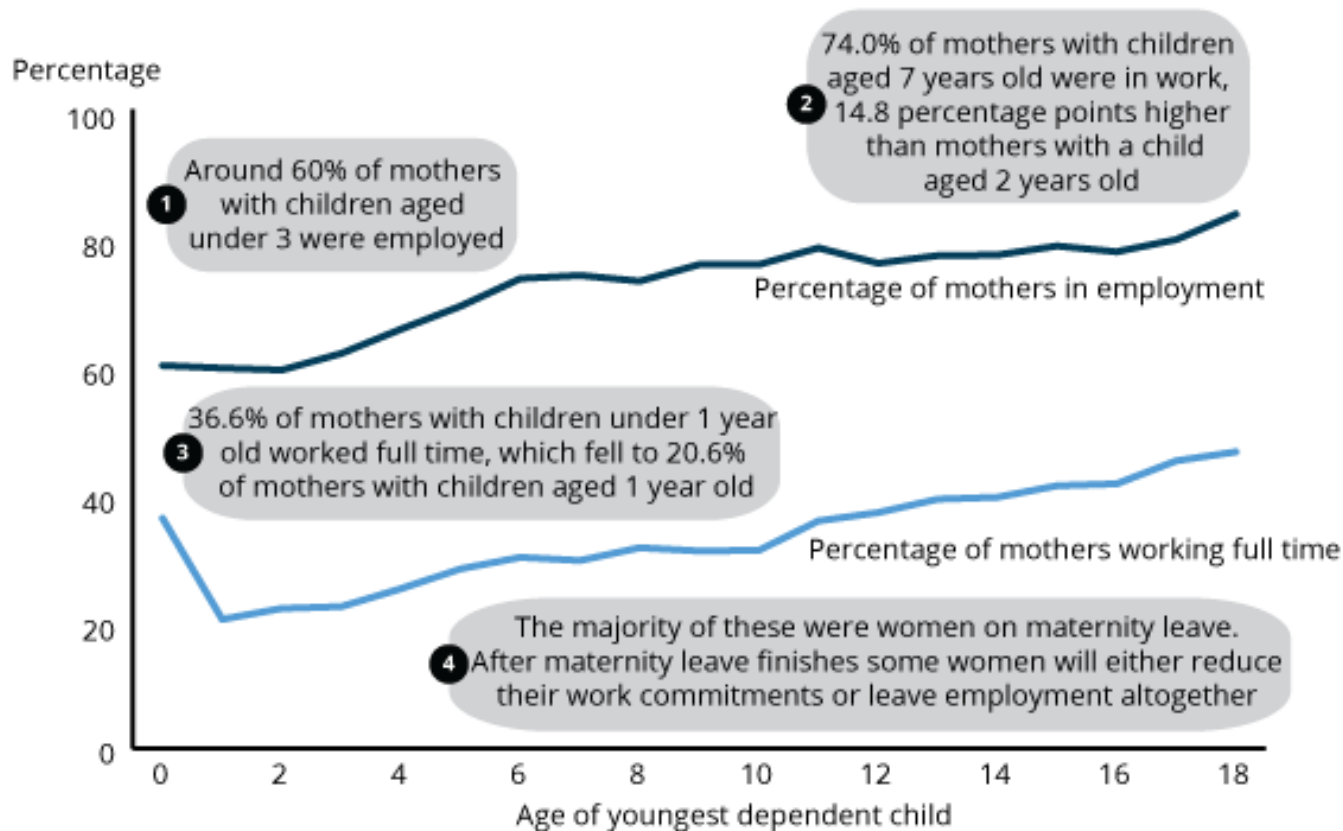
Percentage

100

80

60

40

20

0

1 Around 60% of mothers with children aged under 3 were employed

2 74.0% of mothers with children aged 7 years old were in work, 14.8 percentage points higher than mothers with a child aged 2 years old

Percentage of mothers in employment

3 36.6% of mothers with children under 1 year old worked full time, which fell to 20.6% of mothers with children aged 1 year old

Percentage of mothers working full time

4 The majority of these were women on maternity leave. After maternity leave finishes some women will either reduce their work commitments or leave employment altogether

0 2 4 6 8 10 12 14 16 18

Age of youngest dependent child